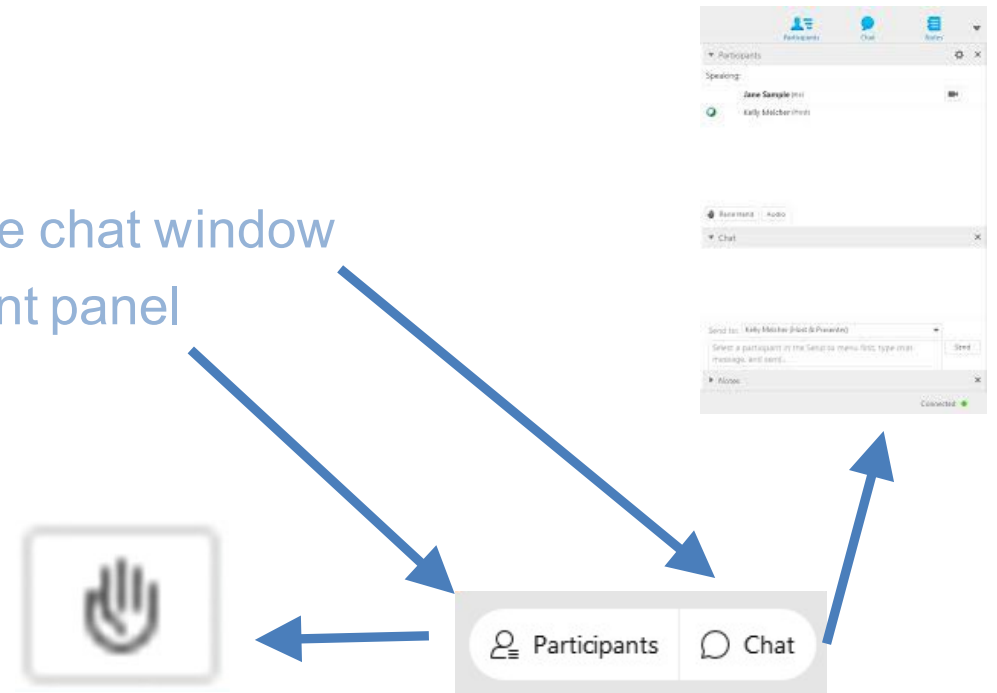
e chat window
nt panel

Participants Chat Notes

Participants

Speaking:

Jane Sample (me)

Kelly Melcher (Host)

Raise Hand Audio

Chat

Send to: Kelly Melcher (Host & Presenter)

Select a participant in the Send to menu first, type chat message, and send...

Send

Notes

Connected

Participants

Chat